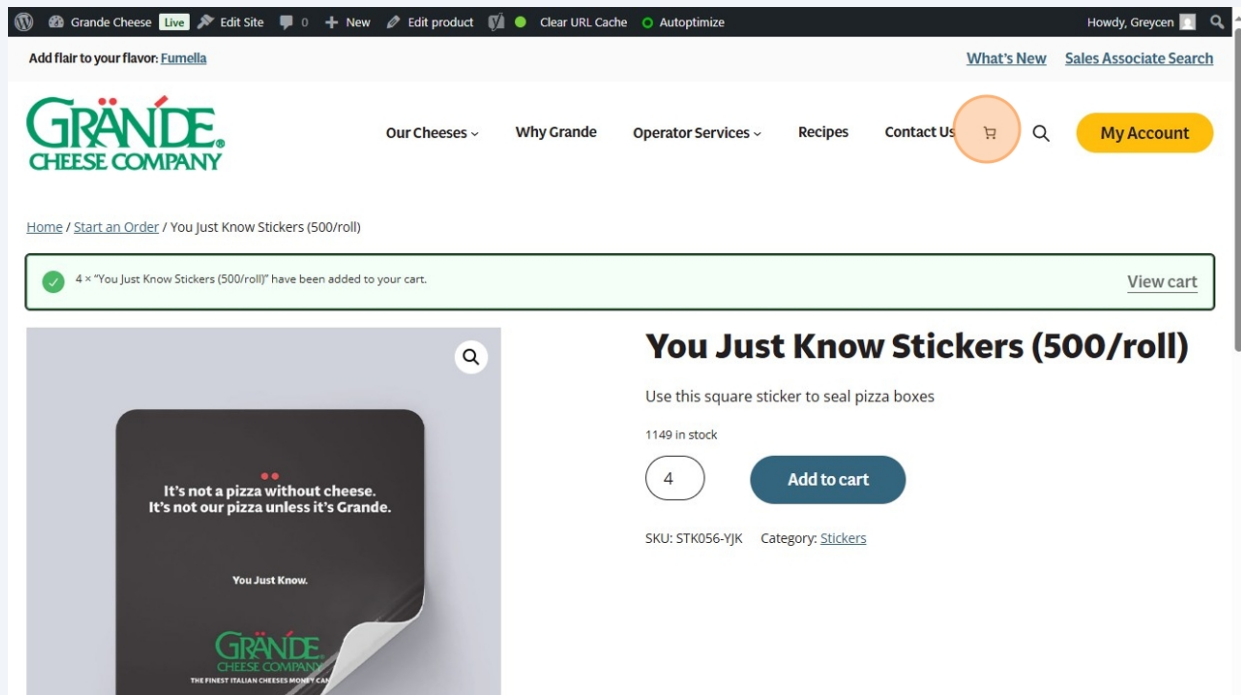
Grande Cheese Live Edit Site 0 New Edit product Clear URL Cache Autoptimize Howdy, Greycen

Add flair to your flavor: Fumella

What's New Sales Associate Search

GRÄNDE CHEESE COMPANY

Our Cheeses Why Grande Operator Services Recipes Contact Us My Account

Home / Start an Order / You Just Know Stickers (500/roll)

4 × "You Just Know Stickers (500/roll)" have been added to your cart.

View cart

It's not a pizza without cheese. It's not our pizza unless it's Grande.

You Just Know.

GRÄNDE CHEESE COMPANY

THE FINEST ITALIAN CHEESES MONEY CA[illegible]

You Just Know Stickers (500/roll)

Use this square sticker to seal pizza boxes

1149 in stock

4

Add to cart

SKU: STK056-YJK Category: Stickers